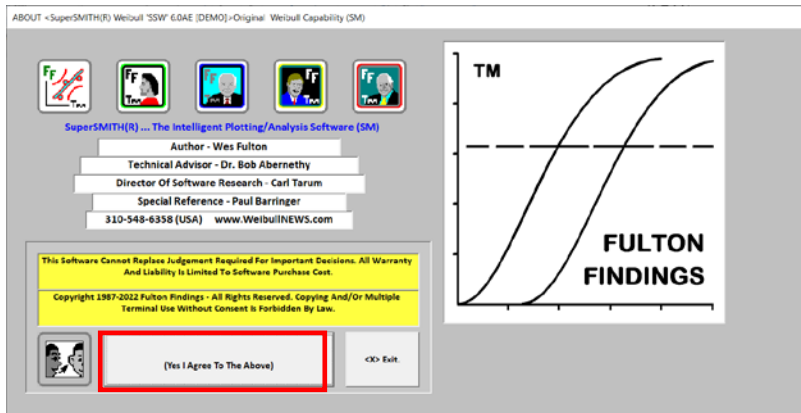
ABOUT <SuperSMITH(R) Weibull 'SSW' 6.0AE [DEMO]>Original Weibull Capability (SM)

SuperSMITH(R) ... The Intelligent Plotting/Analysis Software (SM)

Author - Wes Fulton

Technical Advisor - Dr. Bob Abernethy

Director Of Software Research - Carl Tarum

Special Reference - Paul Barringer

310-548-6358 (USA) www.WeibullNEWS.com

This Software Cannot Replace Judgement Required For Important Decisions. All Warranty And Liability Is Limited To Software Purchase Cost.

Copyright 1987-2022 Fulton Findings - All Rights Reserved. Copying And/Or Multiple Terminal Use Without Consent Is Forbidden By Law.

(Yes I Agree To The Above)

<X> Exit.

TM

FULTON FINDINGS